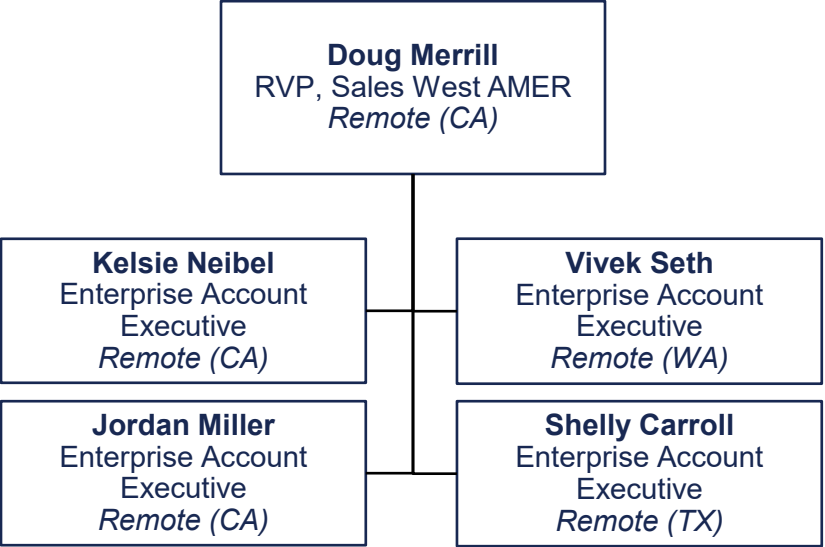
**Doug Merrill**
RVP, Sales West AMER
*Remote (CA)*

**Kelsie Neibel**
Enterprise Account Executive
*Remote (CA)*

**Vivek Seth**
Enterprise Account Executive
*Remote (WA)*

**Jordan Miller**
Enterprise Account Executive
*Remote (CA)*

**Shelly Carroll**
Enterprise Account Executive
*Remote (TX)*